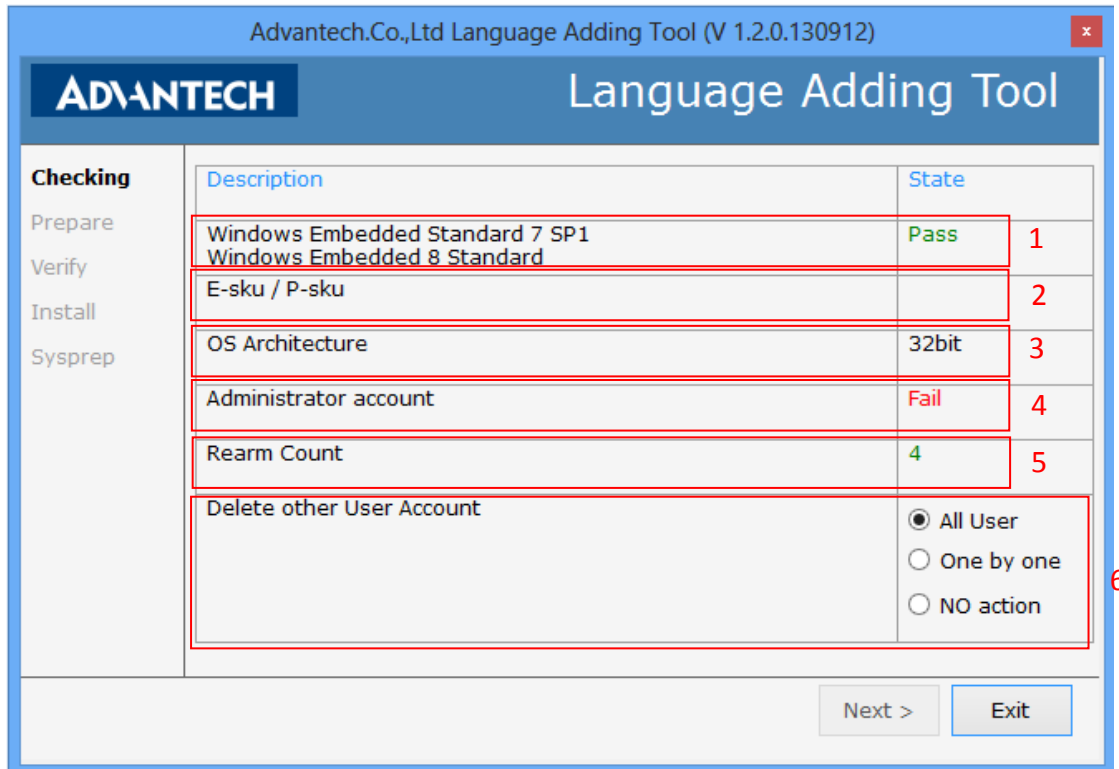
Advantech.Co.,Ltd Language Adding Tool (V 1.2.0.130912)

x

ADVANTECH

Language Adding Tool

Checking
Prepare
Verify
Install
Sysprep

| Description | State |
|---|---|
| Windows Embedded Standard 7 SP1 Windows Embedded 8 Standard | Pass |
| E-sku / P-sku | |
| OS Architecture | 32bit |
| Administrator account | Fail |
| Rearm Count | 4 |
| Delete other User Account | All User / One by one / NO action |

1
2
3
4
5
6

Next >
Exit